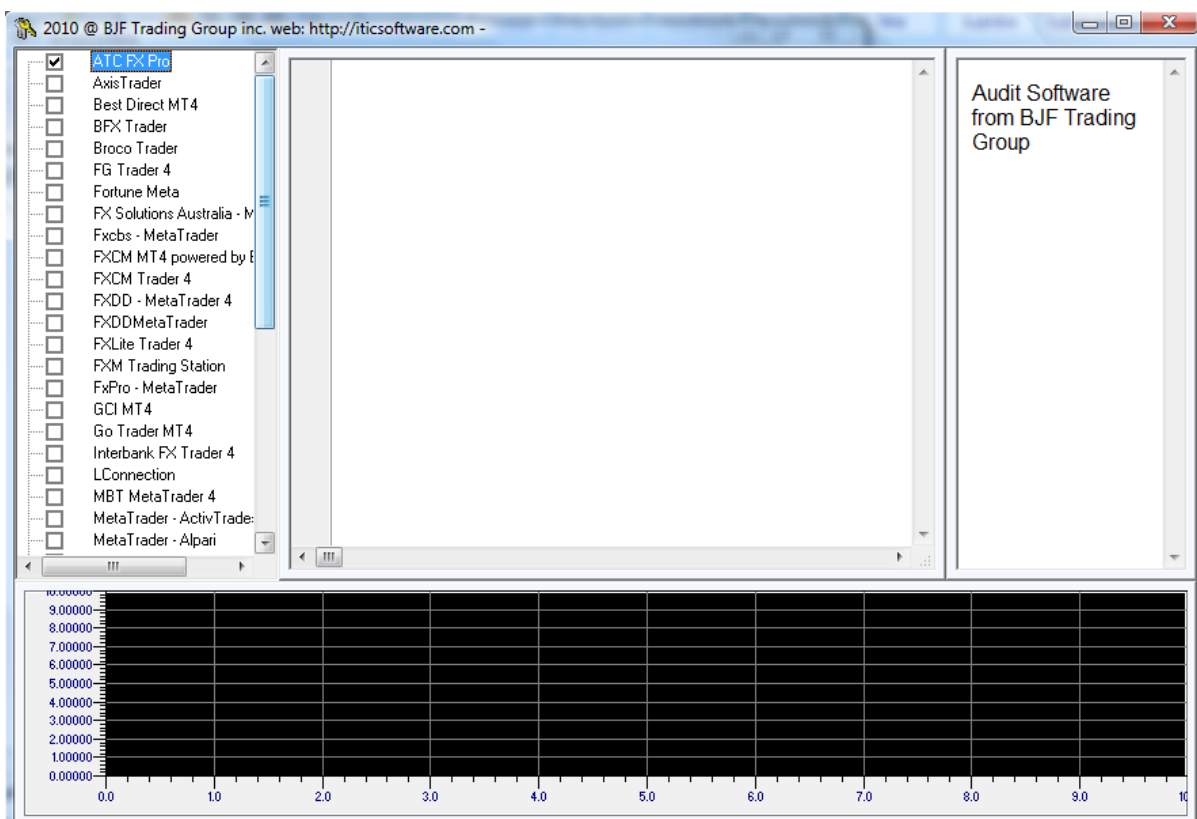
2010 @ BJF Trading Group inc. web: http://iticsoftware.com -

ATC FX Pro
AxisTrader
Best Direct MT4
BFX Trader
Broco Trader
FG Trader 4
Fortune Meta
FX Solutions Australia - M
Fxcbs - MetaTrader
FXCM MT4 powered by E
FXCM Trader 4
FXDD - MetaTrader 4
FXDDMetaTrader
FXLite Trader 4
FXM Trading Station
FxPro - MetaTrader
GCI MT4
Go Trader MT4
Interbank FX Trader 4
LConnection
MBT MetaTrader 4
MetaTrader - ActivTrades
MetaTrader - Alpari

Audit Software from BJF Trading Group

10.00000
9.00000
8.00000
7.00000
6.00000
5.00000
4.00000
3.00000
2.00000
1.00000
0.00000

0.0 1.0 2.0 3.0 4.0 5.0 6.0 7.0 8.0 9.0 10